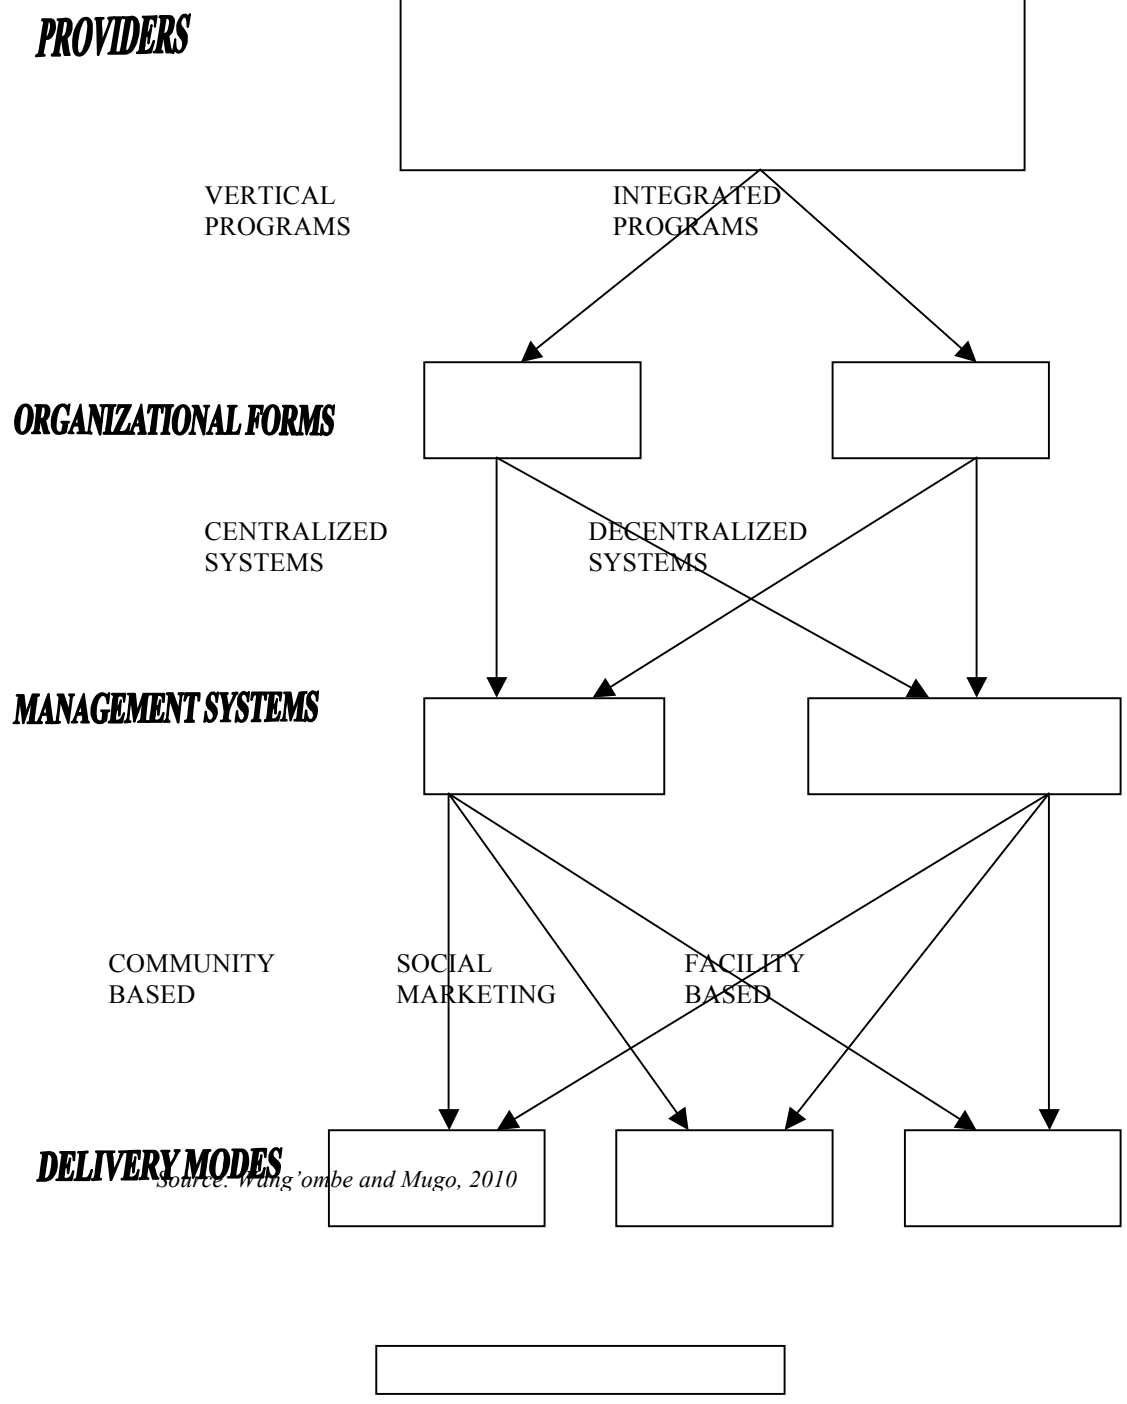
PROVIDERS

VERTICAL PROGRAMS

INTEGRATED PROGRAMS

ORGANIZATIONAL FORMS

CENTRALIZED SYSTEMS

DECENTRALIZED SYSTEMS

MANAGEMENT SYSTEMS

COMMUNITY BASED

SOCIAL MARKETING

FACILITY BASED

DELIVERY MODES

Source: Wang'ombe and Mugo, 2010